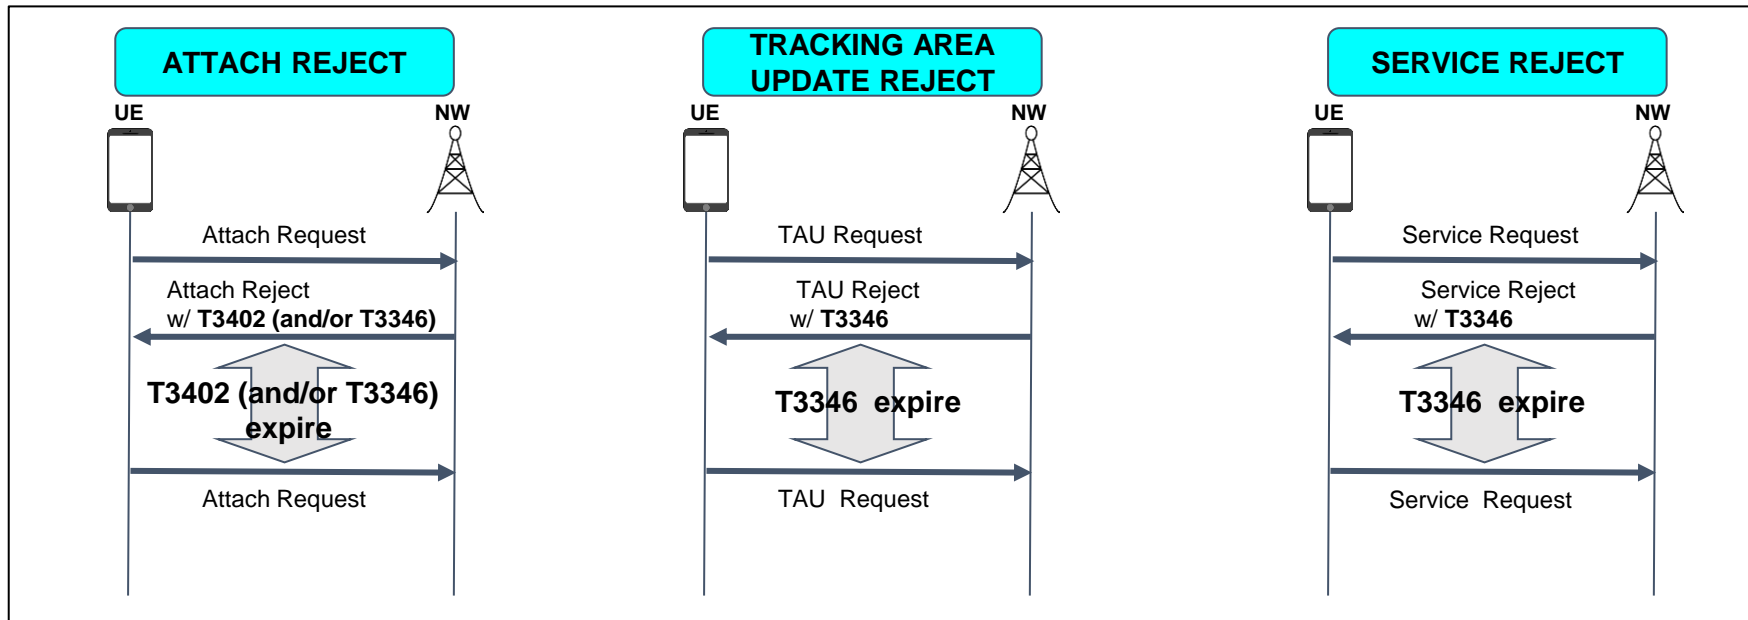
ATTACH REJECT

UE

NW

Attach Request

Attach Reject
w/ T3402 (and/or T3346)

T3402 (and/or T3346) expire

Attach Request

TRACKING AREA UPDATE REJECT

UE

NW

TAU Request

TAU Reject
w/ T3346

T3346 expire

TAU Request

SERVICE REJECT

UE

NW

Service Request

Service Reject
w/ T3346

T3346 expire

Service Request